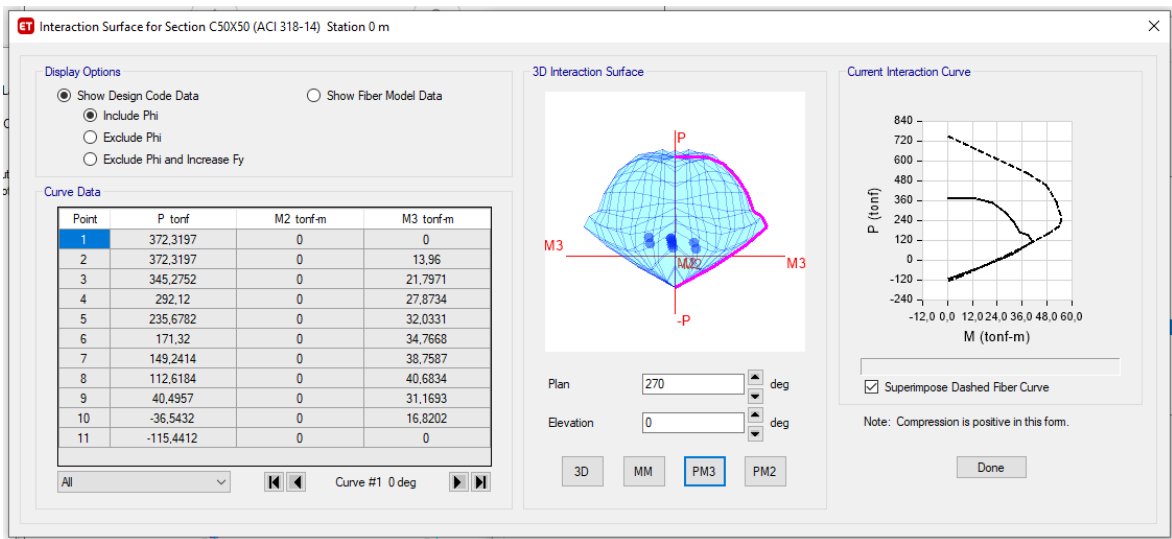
ET Interaction Surface for Section C50X50 (ACI 318-14) Station 0 m

Display Options

Show Design Code Data

Show Fiber Model Data

Include Phi

Exclude Phi

Exclude Phi and Increase Fy

Curve Data

| Point | P tonf | M2 tonf-m | M3 tonf-m |
|---|---|---|---|
| 1 | 372,3197 | 0 | 0 |
| 2 | 372,3197 | 0 | 13,96 |
| 3 | 345,2752 | 0 | 21,7971 |
| 4 | 292,12 | 0 | 27,8734 |
| 5 | 235,6782 | 0 | 32,0331 |
| 6 | 171,32 | 0 | 34,7668 |
| 7 | 149,2414 | 0 | 38,7587 |
| 8 | 112,6184 | 0 | 40,6834 |
| 9 | 40,4957 | 0 | 31,1693 |
| 10 | -36,5432 | 0 | 16,8202 |
| 11 | -115,4412 | 0 | 0 |

All

Curve #1 0 deg

3D Interaction Surface

P

M3

M2

M3

-P

Plan 270 deg

Elevation 0 deg

3D MM PM3 PM2

Current Interaction Curve

840
720
600
480
360
240
120
0
−120
−240

P (tonf)

−12,0 0,0 12,0 24,0 36,0 48,0 60,0

M (tonf-m)

Superimpose Dashed Fiber Curve

Note: Compression is positive in this form.

Done